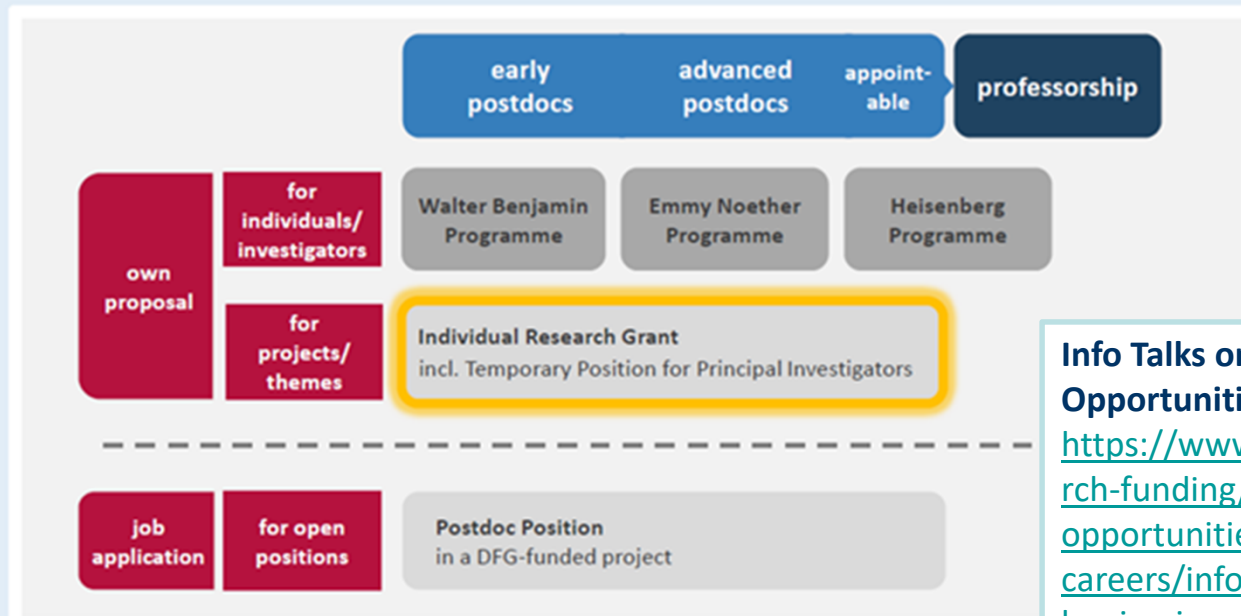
early postdocs

advanced postdocs

appointable

professorship

own proposal

for individuals/ investigators

Walter Benjamin Programme

Emmy Noether Programme

Heisenberg Programme

for projects/ themes

Individual Research Grant
incl. Temporary Position for Principal Investigators

Info Talks o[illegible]
Opportuniti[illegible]
https://www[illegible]
rch-funding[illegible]
opportunitie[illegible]
careers/info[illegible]

job application

for open positions

Postdoc Position
in a DFG-funded project